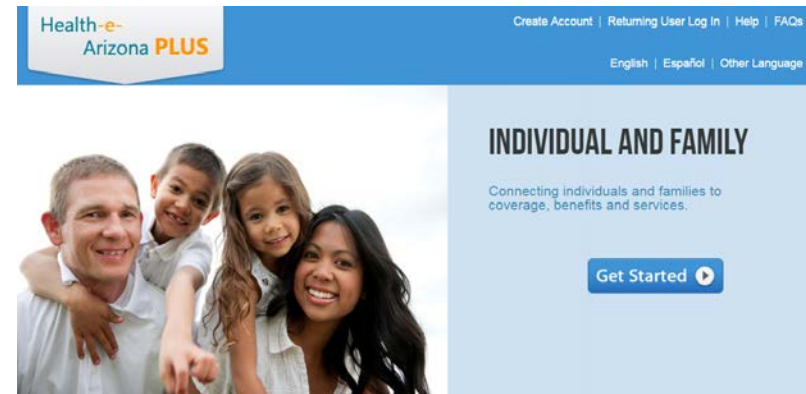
Health-e-Arizona PLUS

Create Account | Returning User Log In | Help | FAQs

English | Español | Other Language

INDIVIDUAL AND FAMILY

Connecting individuals and families to coverage, benefits and services.

Get Started